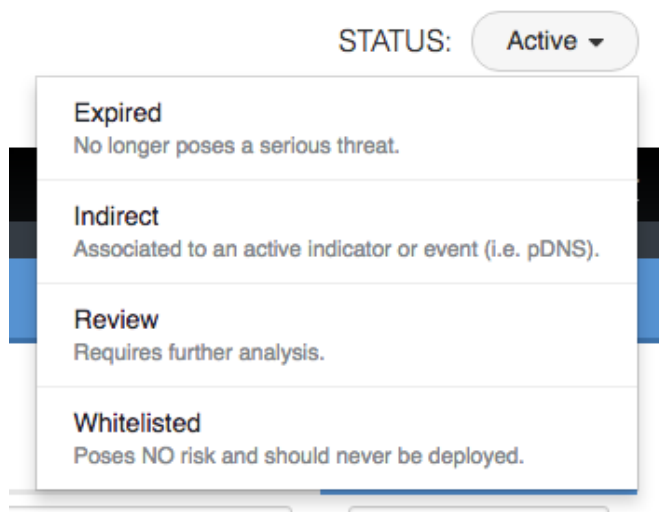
STATUS: Active ▾

Expired
No longer poses a serious threat.

Indirect
Associated to an active indicator or event (i.e. pDNS).

Review
Requires further analysis.

Whitelisted
Poses NO risk and should never be deployed.